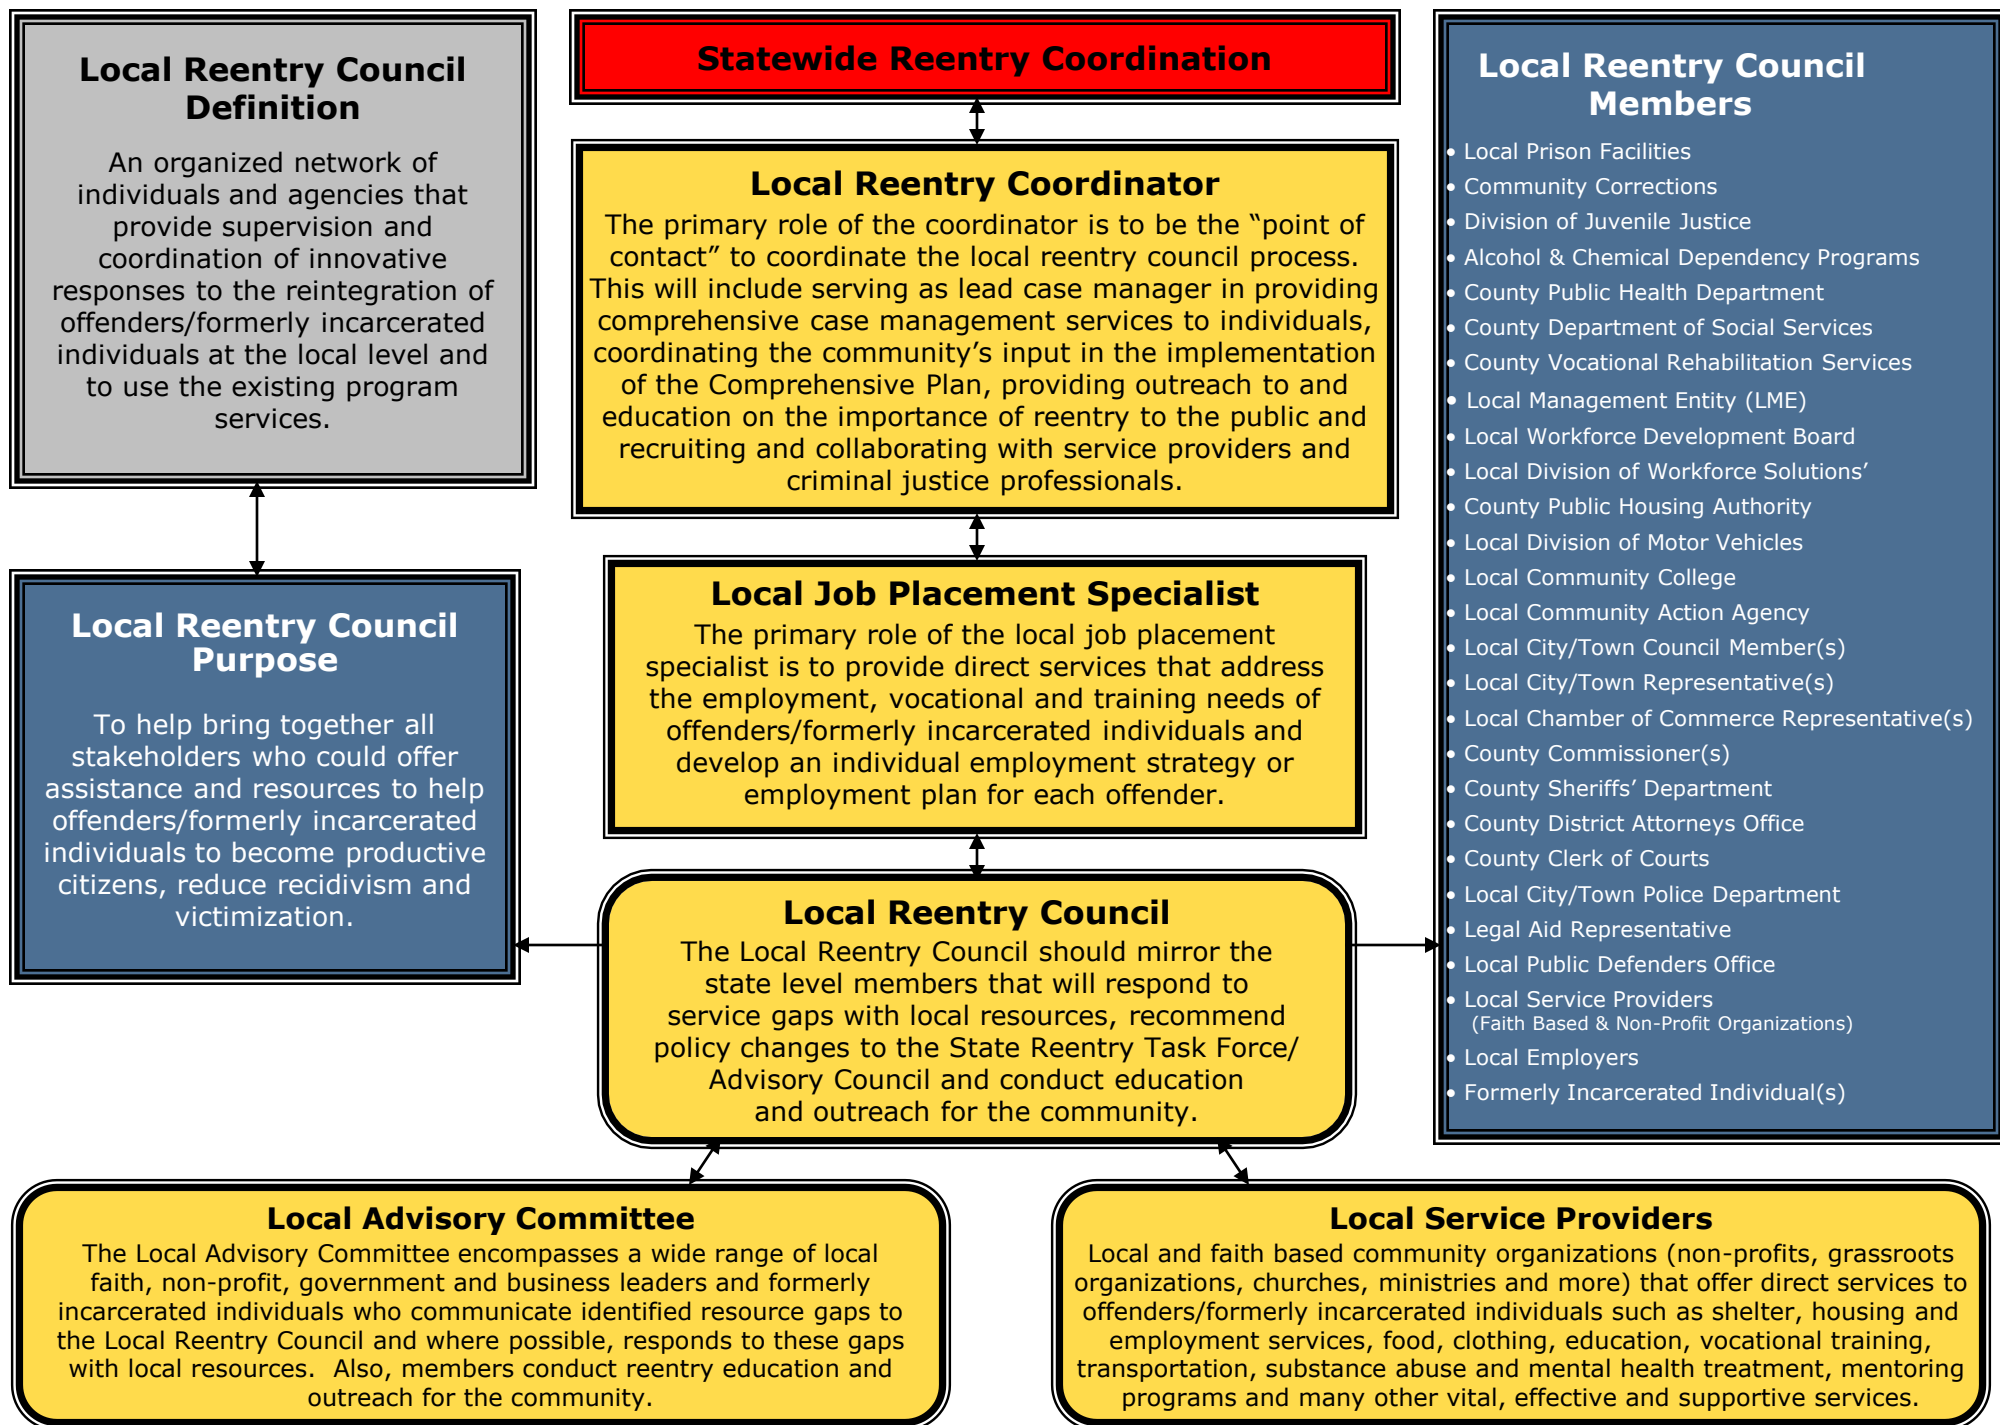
Local Reentry Council Definition

An organized network of individuals and agencies that provide supervision and coordination of innovative responses to the reintegration of offenders/formerly incarcerated individuals at the local level and to use the existing program services.

Statewide Reentry Coordination

Local Reentry Coordinator

The primary role of the coordinator is to be the “point of contact” to coordinate the local reentry council process. This will include serving as lead case manager in providing comprehensive case management services to individuals, coordinating the community’s input in the implementation of the Comprehensive Plan, providing outreach to and education on the importance of reentry to the public and recruiting and collaborating with service providers and criminal justice professionals.

Local Reentry Council Members

• Local Prison Facilities
• Community Corrections
• Division of Juvenile Justice
• Alcohol & Chemical Dependency Programs
• County Public Health Department
• County Department of Social Services
• County Vocational Rehabilitation Services
• Local Management Entity (LME)
• Local Workforce Development Board
• Local Division of Workforce Solutions’
• County Public Housing Authority
• Local Division of Motor Vehicles
• Local Community College
• Local Community Action Agency
• Local City/Town Council Member(s)
• Local City/Town Representative(s)
• Local Chamber of Commerce Representative(s)
• County Commissioner(s)
• County Sheriffs’ Department
• County District Attorneys Office
• County Clerk of Courts
• Local City/Town Police Department
• Legal Aid Representative
• Local Public Defenders Office
• Local Service Providers (Faith Based & Non-Profit Organizations)
• Local Employers
• Formerly Incarcerated Individual(s)

Local Reentry Council Purpose

To help bring together all stakeholders who could offer assistance and resources to help offenders/formerly incarcerated individuals to become productive citizens, reduce recidivism and victimization.

Local Job Placement Specialist

The primary role of the local job placement specialist is to provide direct services that address the employment, vocational and training needs of offenders/formerly incarcerated individuals and develop an individual employment strategy or employment plan for each offender.

Local Reentry Council

The Local Reentry Council should mirror the state level members that will respond to service gaps with local resources, recommend policy changes to the State Reentry Task Force/ Advisory Council and conduct education and outreach for the community.

Local Advisory Committee

The Local Advisory Committee encompasses a wide range of local faith, non-profit, government and business leaders and formerly incarcerated individuals who communicate identified resource gaps to the Local Reentry Council and where possible, responds to these gaps with local resources. Also, members conduct reentry education and outreach for the community.

Local Service Providers

Local and faith based community organizations (non-profits, grassroots organizations, churches, ministries and more) that offer direct services to offenders/formerly incarcerated individuals such as shelter, housing and employment services, food, clothing, education, vocational training, transportation, substance abuse and mental health treatment, mentoring programs and many other vital, effective and supportive services.